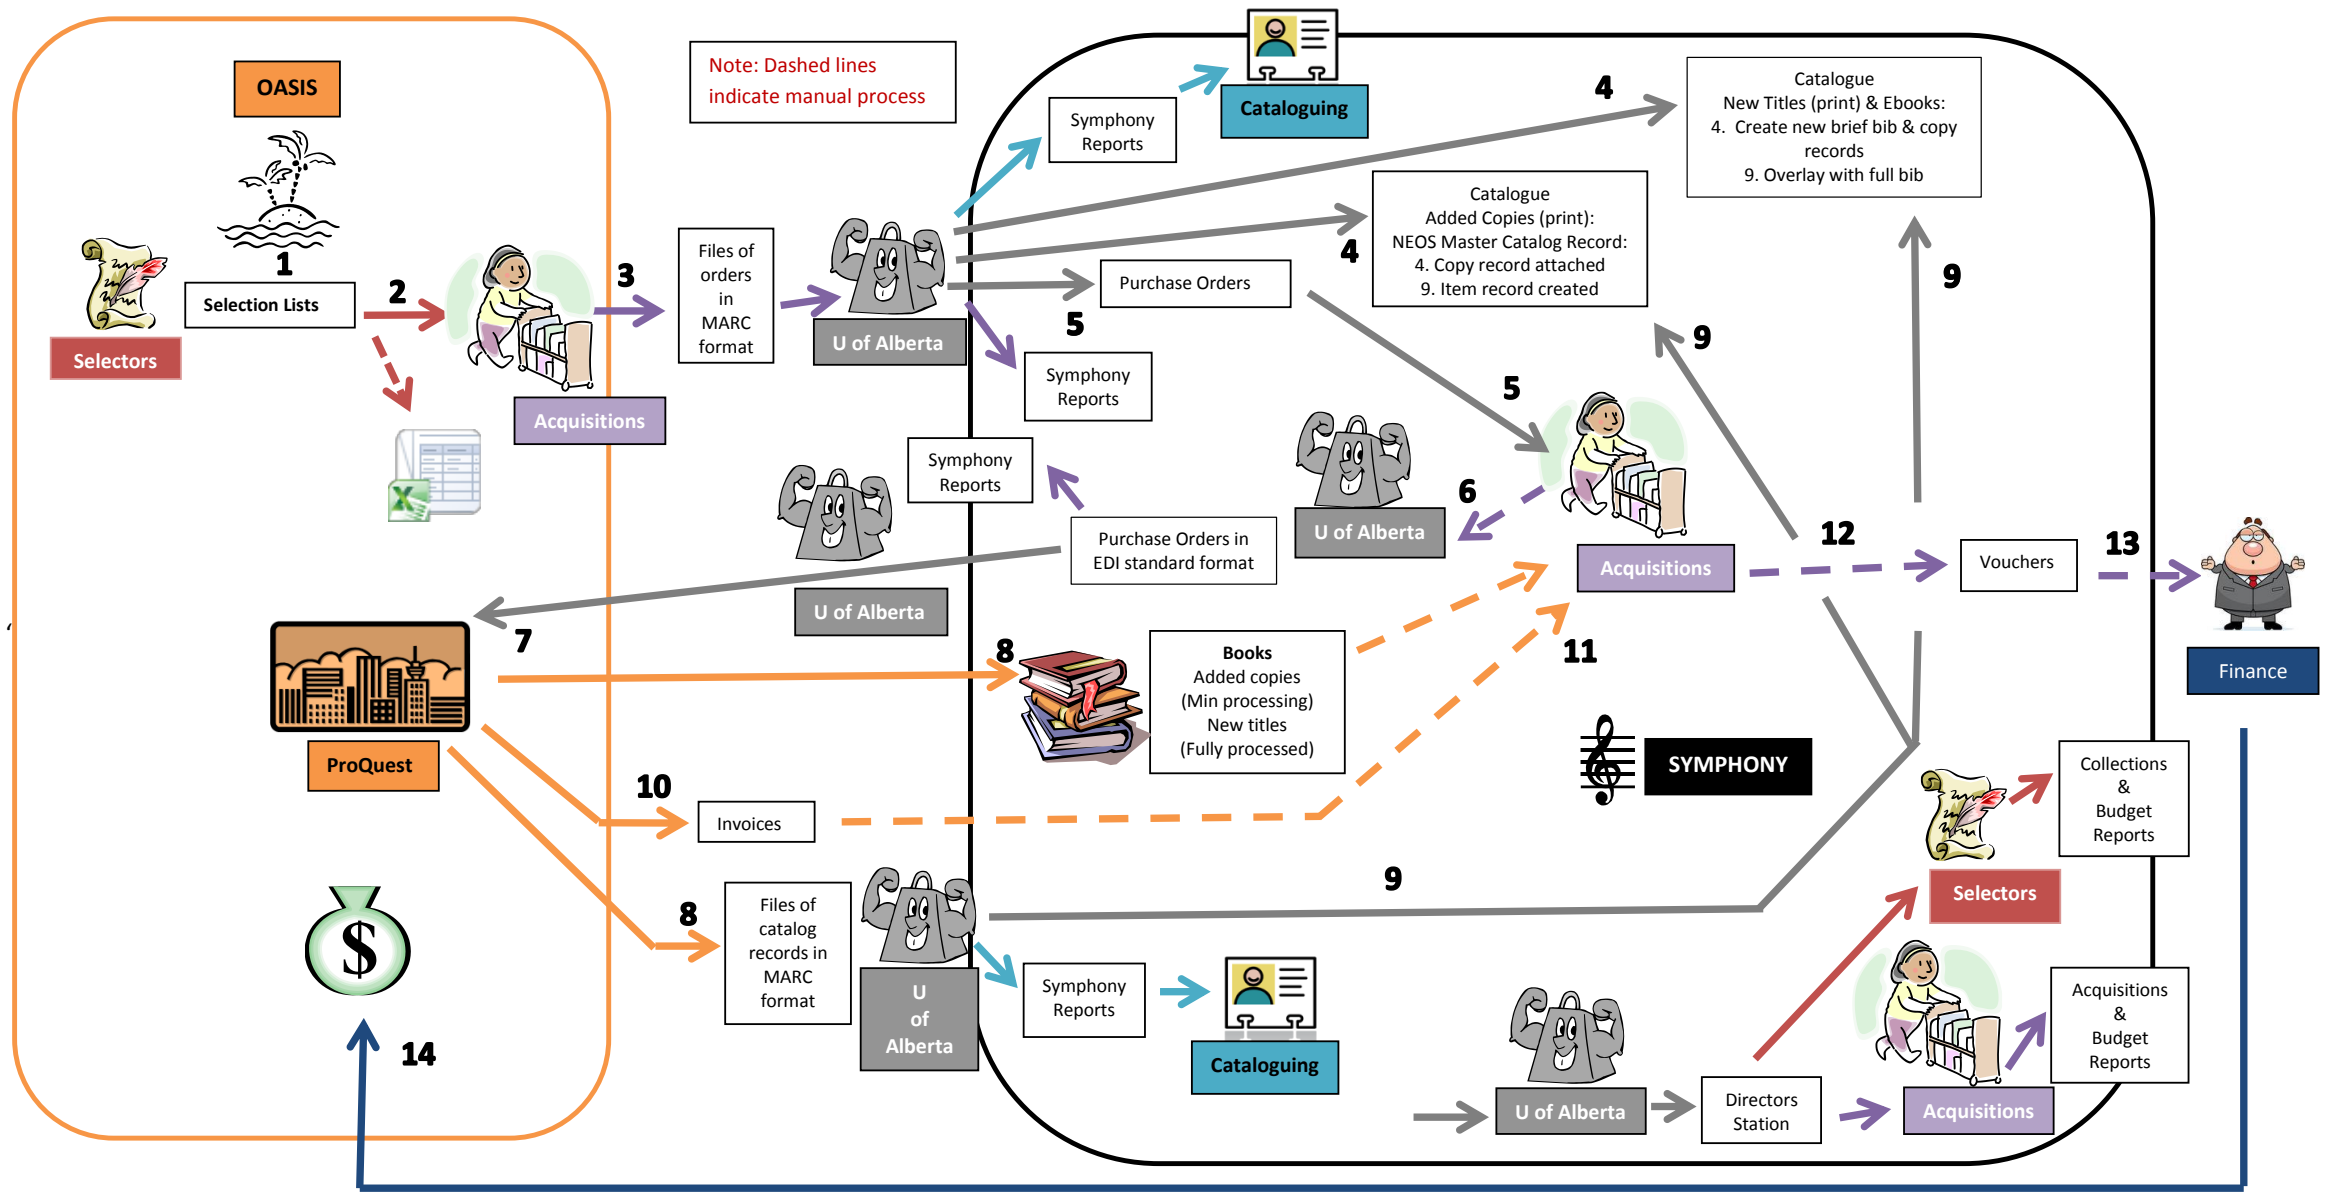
OASIS

Note: Dashed lines indicate manual process

Cataloguing

Symphony Reports

4

Catalogue
New Titles (print) & Ebooks:
4. Create new brief bib & copy records
9. Overlay with full bib

Catalogue
Added Copies (print):
NEOS Master Catalog Record:
4. Copy record attached
9. Item record created

4

1

Selection Lists

2

3

Files of orders in MARC format

U of Alberta

Purchase Orders

5

9

9

Selectors

Acquisitions

Symphony Reports

5

Symphony Reports

U of Alberta

6

Purchase Orders in EDI standard format

Acquisitions

12

Vouchers

13

U of Alberta

7

8

Books
Added copies
(Min processing)
New titles
(Fully processed)

11

Finance

ProQuest

SYMPHONY

10

Invoices

Collections
&
Budget
Reports

9

Selectors

8

Files of catalog records in MARC format

U of Alberta

Symphony Reports

Cataloguing

Acquisitions
&
Budget
Reports

14

U of Alberta

Directors Station

Acquisitions